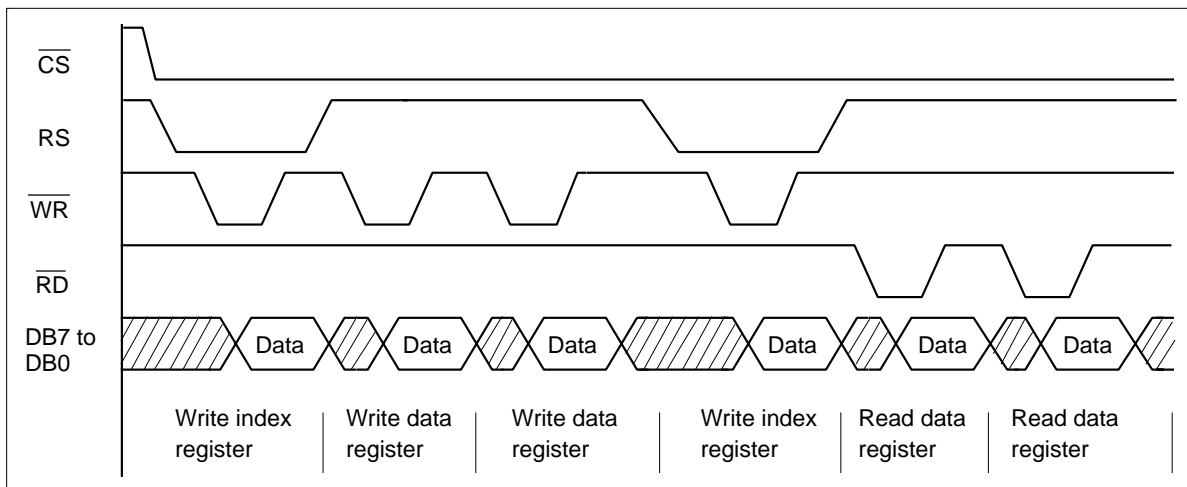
$\overline{CS}$

RS

$\overline{WR}$

$\overline{RD}$

DB7 to DB0

Data

Data

Data

Data

Data

Data

Write index register

Write data register

Write data register

Write index register

Read data register

Read data register